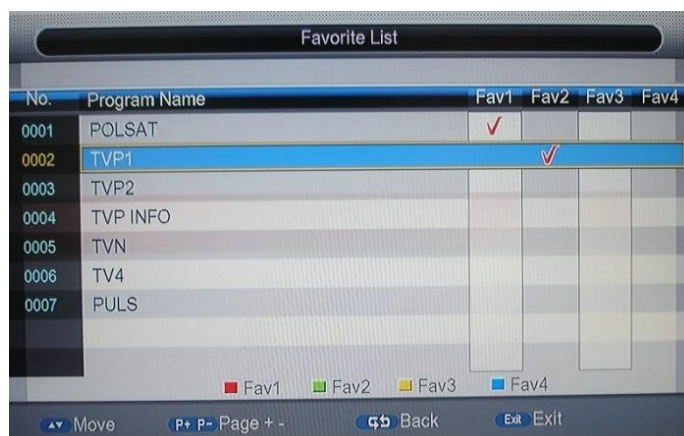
Favorite List

| No. | Program Name | Fav1 | Fav2 | Fav3 | Fav4 |
|---|---|---|---|---|---|
| 0001 | POLSAT | ✓ | | | |
| 0002 | TVP1 | | ✓ | | |
| 0003 | TVP2 | | | | |
| 0004 | TVP INFO | | | | |
| 0005 | TVN | | | | |
| 0006 | TV4 | | | | |
| 0007 | PULS | | | | |

Fav1 Fav2 Fav3 Fav4

Move P+ P- Page + - Back Exit Exit